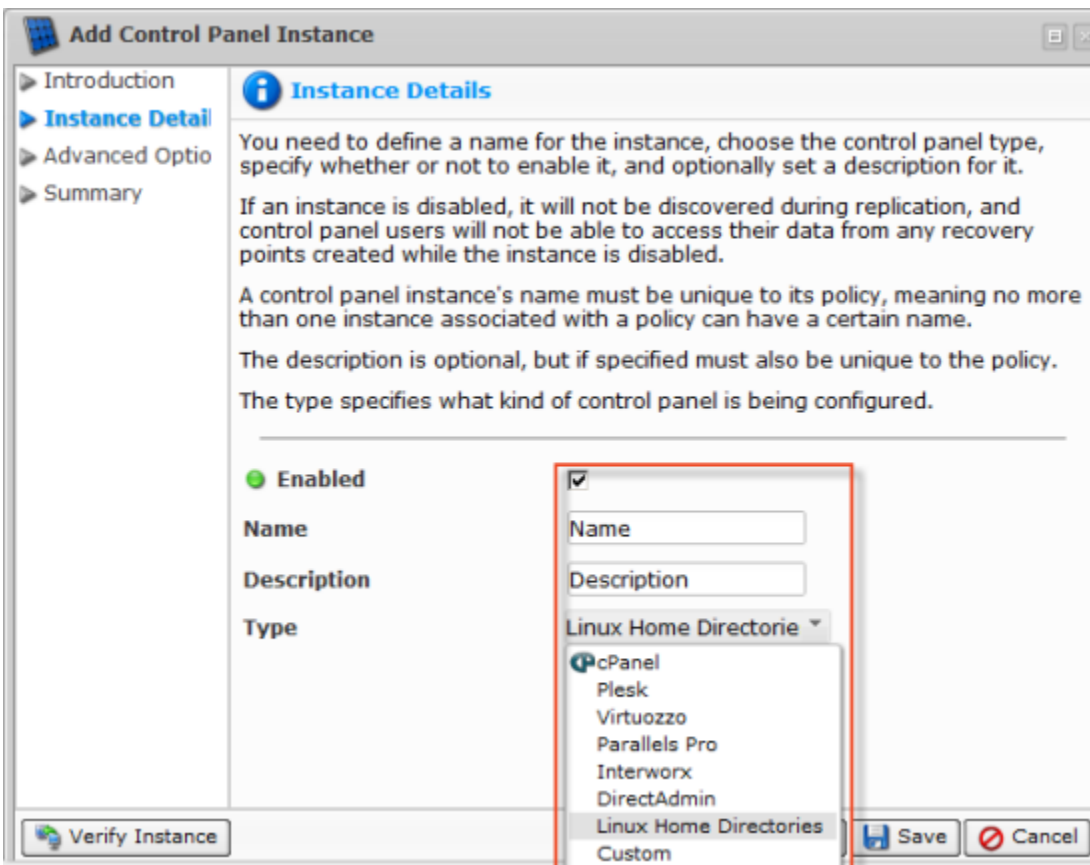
Add Control Panel Instance

Introduction
Instance Detail
Advanced Optio
Summary

Instance Details

You need to define a name for the instance, choose the control panel type, specify whether or not to enable it, and optionally set a description for it.

If an instance is disabled, it will not be discovered during replication, and control panel users will not be able to access their data from any recovery points created while the instance is disabled.

A control panel instance's name must be unique to its policy, meaning no more than one instance associated with a policy can have a certain name.

The description is optional, but if specified must also be unique to the policy.

The type specifies what kind of control panel is being configured.

Enabled
Name
Description
Type

Name
Description
Linux Home Directorie

cPanel
Plesk
Virtuozzo
Parallels Pro
Interworx
DirectAdmin
Linux Home Directories
Custom

Verify Instance
Save
Cancel